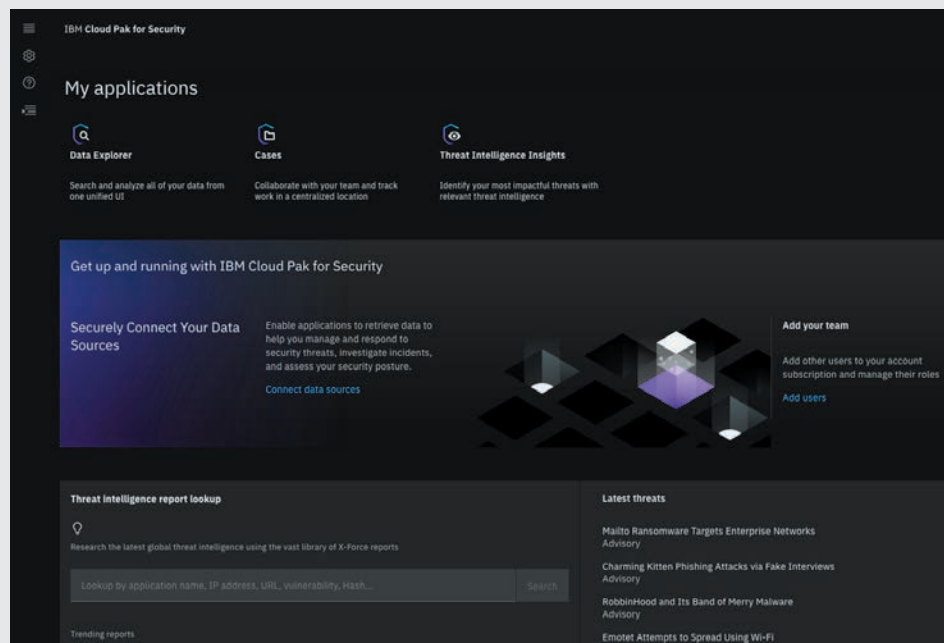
IBM Cloud Pak for Security

My applications

Data Explorer

Search and analyze all of your data from one unified UI

Cases

Collaborate with your team and track work in a centralized location

Threat Intelligence Insights

Identify your most impactful threats with relevant threat intelligence

Get up and running with IBM Cloud Pak for Security

Securely Connect Your Data Sources

Enable applications to retrieve data to help you manage and respond to security threats, investigate incidents, and assess your security posture.

Connect data sources

Add your team

Add other users to your account subscription and manage their roles

Add users

Threat intelligence report lookup

Research the latest global threat intelligence using the vast library of X-Force reports

Lookup by application name, IP address, URL, vulnerability, Hash...

Search

Trending reports

Latest threats

Mailto Ransomware Targets Enterprise Networks
Advisory

Charming Kitten Phishing Attacks via Fake Interviews
Advisory

RobbinHood and Its Band of Merry Malware
Advisory

Emotet Attempts to Spread Using Wi-Fi